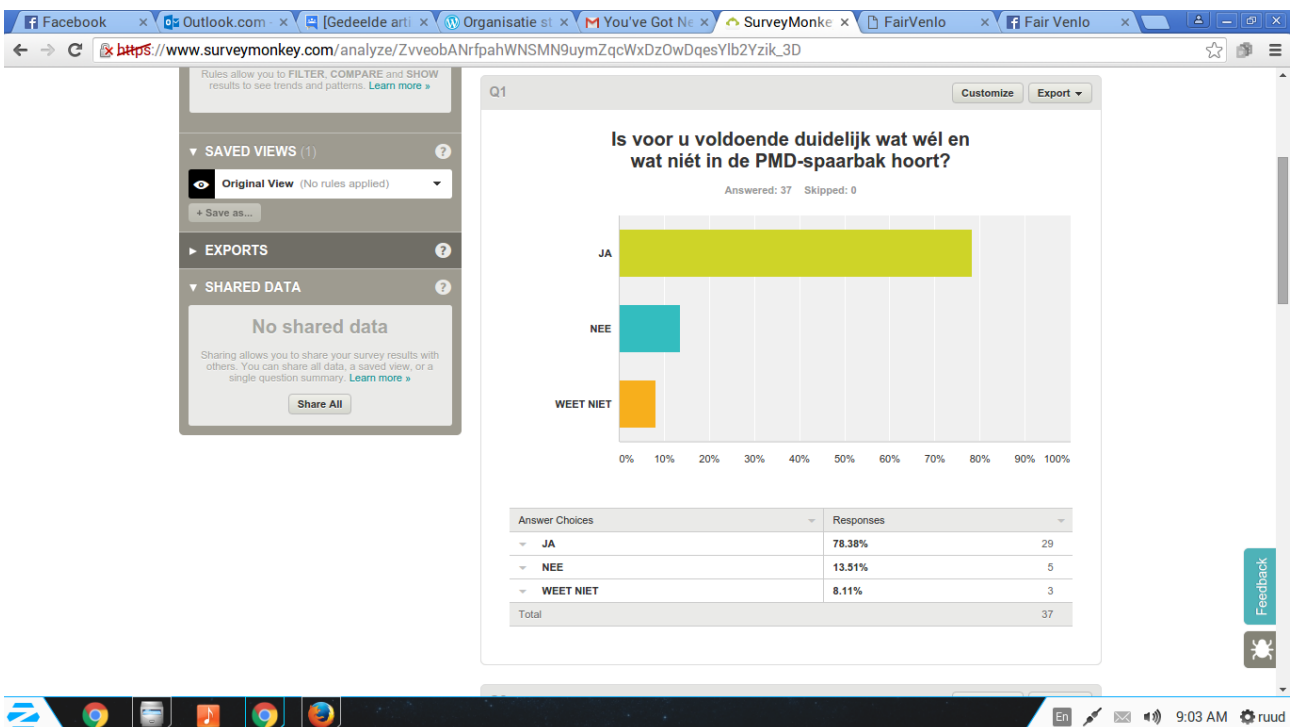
Facebook × Outlook.com - × [Gedeelde arti × Organisatie st × You've Got Ne × SurveyMonke × FairVenlo × Fair Venlo ×

https://www.surveymonkey.com/analyze/ZvveobANrfpahWNSMN9uymZqcWxDzOwDqesYlb2Yzik_3D

Rules allow you to FILTER, COMPARE and SHOW results to see trends and patterns. Learn more »

▼ SAVED VIEWS (1)

Original View (No rules applied)

+ Save as...

► EXPORTS

▼ SHARED DATA

No shared data

Sharing allows you to share your survey results with others. You can share all data, a saved view, or a single question summary. Learn more »

Share All

Q1

Customize Export

Is voor u voldoende duidelijk wat wél en wat niét in de PMD-spaarbak hoort?

Answered: 37 Skipped: 0

JA

NEE

WEET NIET

0% 10% 20% 30% 40% 50% 60% 70% 80% 90% 100%

| Answer Choices | Responses | |
|---|---|---|
| JA | 78.38% | 29 |
| NEE | 13.51% | 5 |
| WEET NIET | 8.11% | 3 |
| Total | | 37 |

Feedback

En 9:03 AM ruud